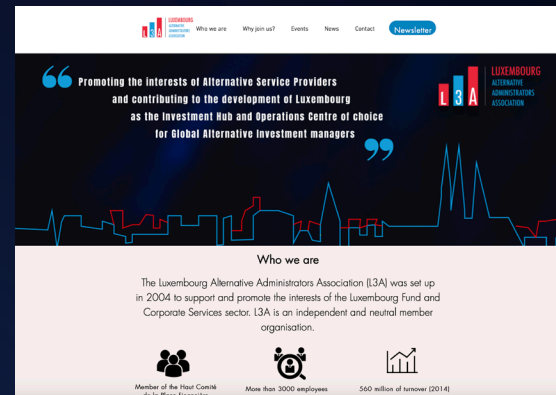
L3A LUXEMBOURG ALTERNATIVE ADMINISTRATORS ASSOCIATION

Who we are
Why join us?
Events
News
Contact
Newsletter

Promoting the interests of Alternative Service Providers and contributing to the development of Luxembourg as the Investment Hub and Operations Centre of choice for Global Alternative Investment managers

L3A LUXEMBOURG ALTERNATIVE ADMINISTRATORS ASSOCIATION

Who we are

The Luxembourg Alternative Administrators Association (L3A) was set up in 2004 to support and promote the interests of the Luxembourg Fund and Corporate Services sector. L3A is an independent and neutral member organisation.

Member of the Haut Comité de la Place Financière
More than 3000 employees
560 million of turnover (2014)